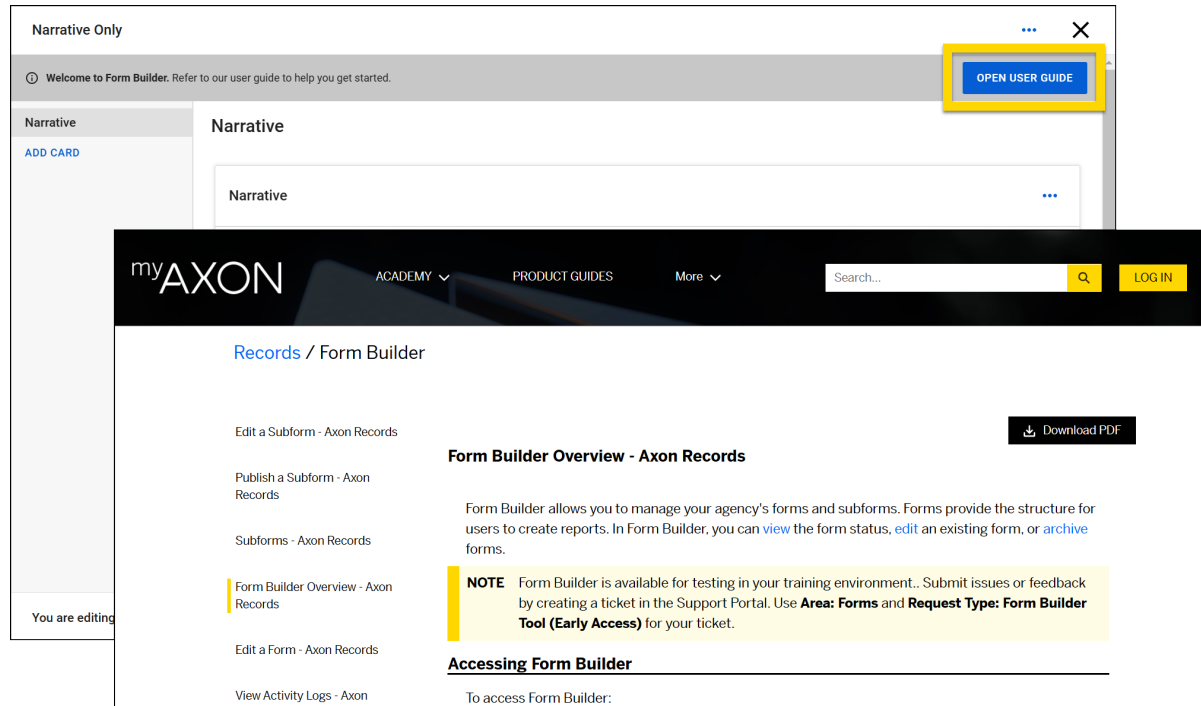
Narrative Only

Welcome to Form Builder. Refer to our user guide to help you get started.

OPEN USER GUIDE

Narrative

ADD CARD

Narrative

Narrative

You are editing

myAXON

ACADEMY

PRODUCT GUIDES

More

Search...

LOG IN

Records / Form Builder

Edit a Subform - Axon Records

Publish a Subform - Axon Records

Subforms - Axon Records

Form Builder Overview - Axon Records

Edit a Form - Axon Records

View Activity Logs - Axon

Download PDF

Form Builder Overview - Axon Records

Form Builder allows you to manage your agency's forms and subforms. Forms provide the structure for users to create reports. In Form Builder, you can view the form status, edit an existing form, or archive forms.

NOTE Form Builder is available for testing in your training environment.. Submit issues or feedback by creating a ticket in the Support Portal. Use Area: Forms and Request Type: Form Builder Tool (Early Access) for your ticket.

Accessing Form Builder

To access Form Builder: